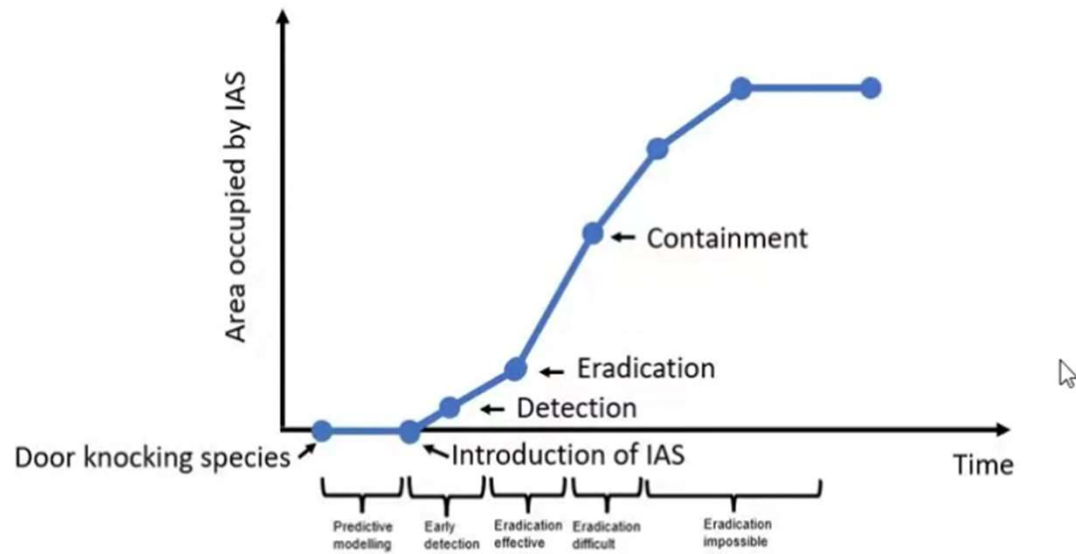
Area occupied by IAS

Containment

Eradication

Detection

Door knocking species

Introduction of IAS

Time

Predictive modelling

Early detection

Eradication effective

Eradication difficult

Eradication impossible